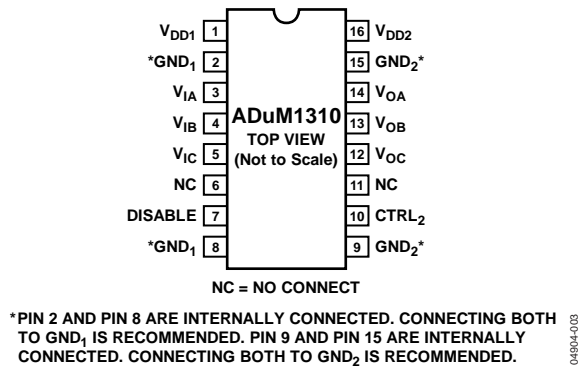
$V_{DD1}$ 1
$*GND_1$ 2
$V_{IA}$ 3
$V_{IB}$ 4
$V_{IC}$ 5
NC 6
DISABLE 7
$*GND_1$ 8

ADuM1310
TOP VIEW
(Not to Scale)

16 $V_{DD2}$
15 $GND_2*$
14 $V_{OA}$
13 $V_{OB}$
12 $V_{OC}$
11 NC
10 $CTRL_2$
9 $GND_2*$

NC = NO CONNECT

*PIN 2 AND PIN 8 ARE INTERNALLY CONNECTED. CONNECTING BOTH TO $GND_1$ IS RECOMMENDED. PIN 9 AND PIN 15 ARE INTERNALLY CONNECTED. CONNECTING BOTH TO $GND_2$ IS RECOMMENDED.

04904-003